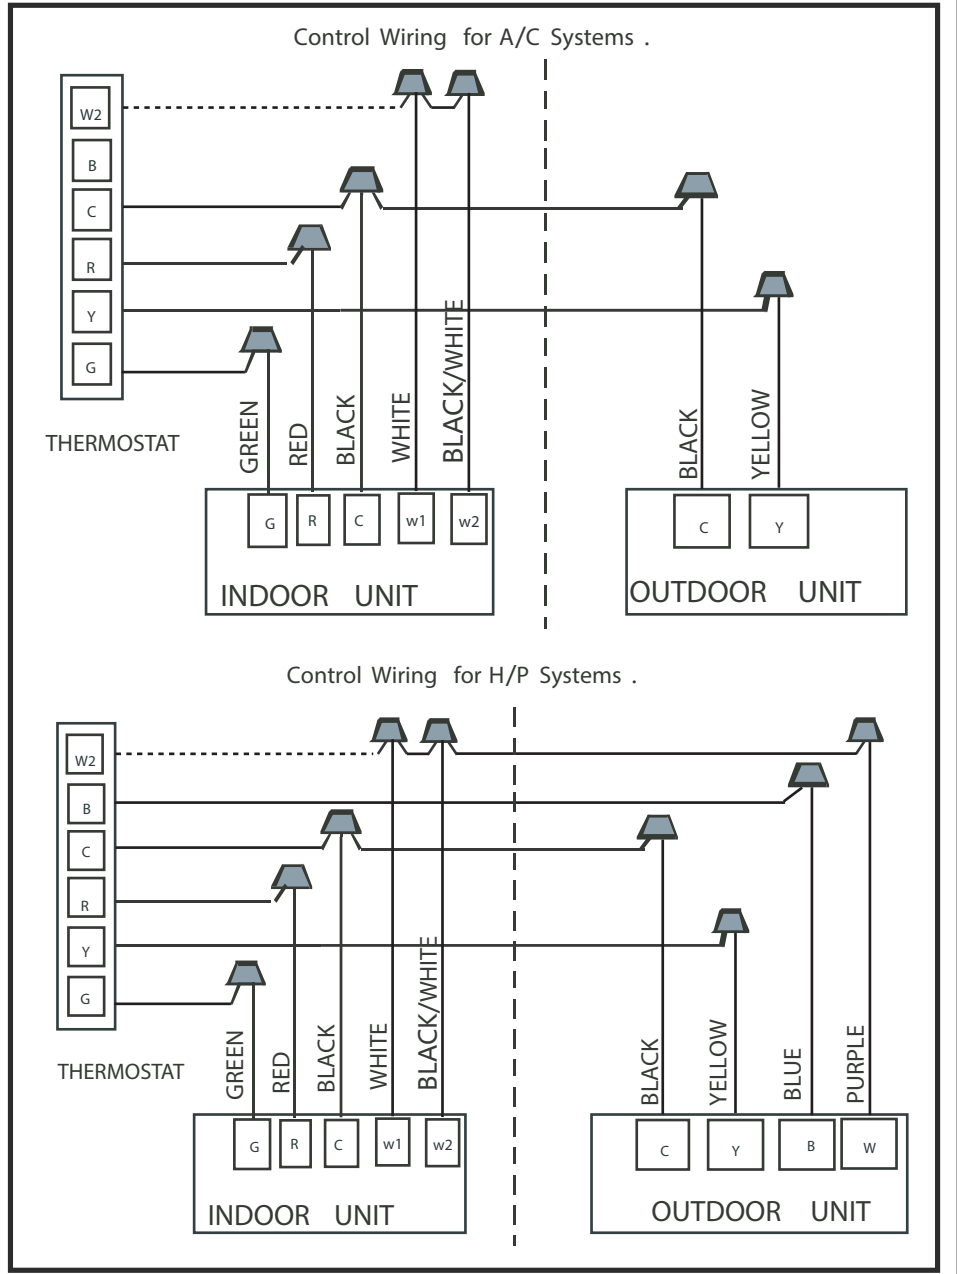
Control Wiring for A/C Systems .

W2
B
C
R
Y
G

THERMOSTAT

GREEN
RED
BLACK
WHITE
BLACK/WHITE

G
R
C
w1
w2

INDOOR UNIT

BLACK
YELLOW

C
Y

OUTDOOR UNIT

Control Wiring for H/P Systems .

W2
B
C
R
Y
G

THERMOSTAT

GREEN
RED
BLACK
WHITE
BLACK/WHITE

G
R
C
w1
w2

INDOOR UNIT

BLACK
YELLOW
BLUE
PURPLE

C
Y
B
W

OUTDOOR UNIT